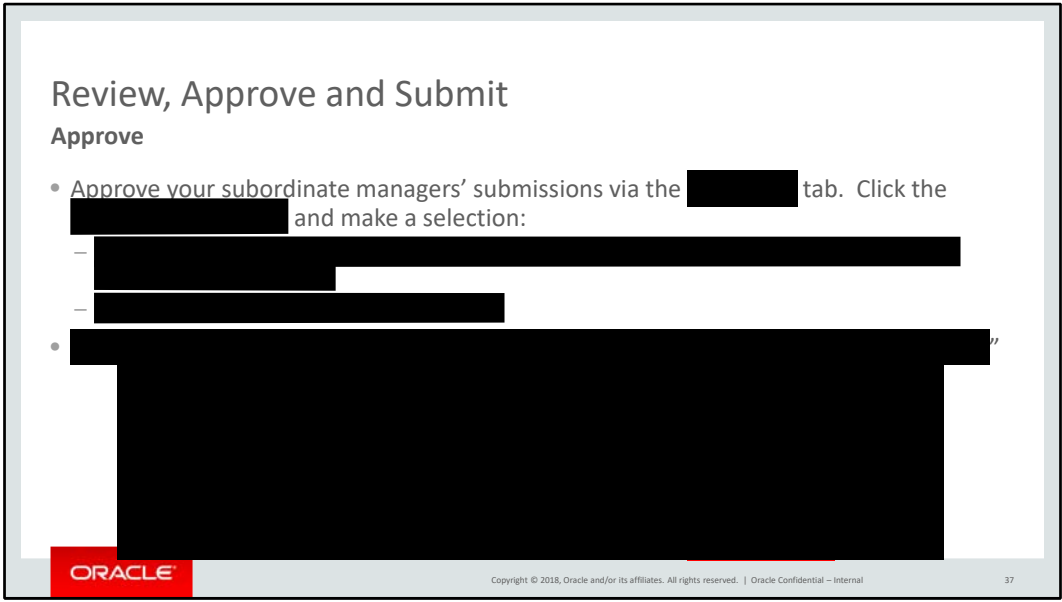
Review, Approve and Submit

Approve

• Approve your subordinate managers' submissions via the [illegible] tab. Click the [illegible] and make a selection:

– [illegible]

– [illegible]

• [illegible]"

ORACLE

Copyright © 2018, Oracle and/or its affiliates. All rights reserved. | Oracle Confidential – Internal

37